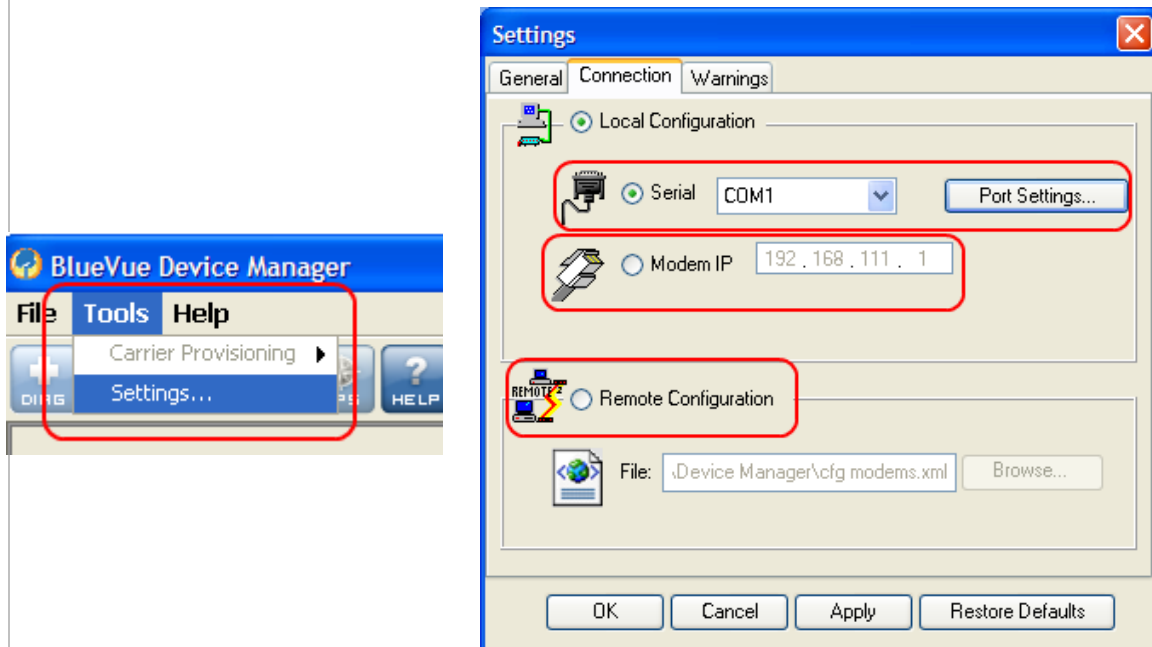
BlueVue Device Manager

File Tools Help

Carrier Provisioning

Settings...

DIAG

HELP

Settings

General Connection Warnings

Local Configuration

Serial COM1 Port Settings...

Modem IP 192 . 168 . 111 . 1

REMOTE

Remote Configuration

File: \Device Manager\cfg modems.xml Browse...

OK Cancel Apply Restore Defaults